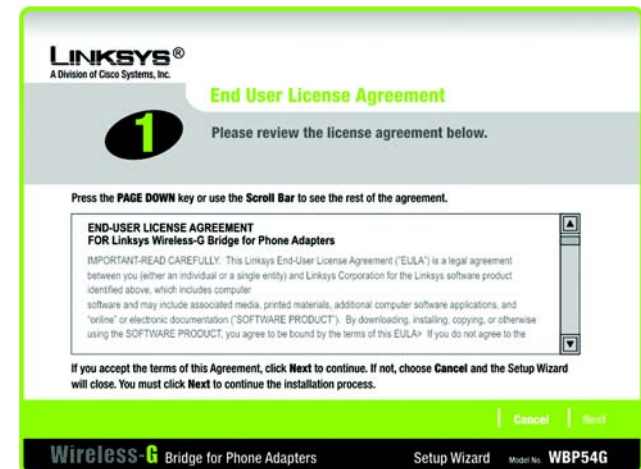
LINKSYS®
A Division of Cisco Systems, Inc.

End User License Agreement

1

Please review the license agreement below.

Press the PAGE DOWN key or use the Scroll Bar to see the rest of the agreement.

END-USER LICENSE AGREEMENT
FOR Linksys Wireless-G Bridge for Phone Adapters

IMPORTANT-READ CAREFULLY. This Linksys End-User License Agreement ("EULA") is a legal agreement between you (either an individual or a single entity) and Linksys Corporation for the Linksys software product identified above, which includes computer
software and may include associated media, printed materials, additional computer software applications, and "online" or electronic documentation ("SOFTWARE PRODUCT"). By downloading, installing, copying, or otherwise using the SOFTWARE PRODUCT, you agree to be bound by the terms of this EULA> If you do not agree to the

If you accept the terms of this Agreement, click Next to continue. If not, choose Cancel and the Setup Wizard will close. You must click Next to continue the installation process.

Cancel | Next

Wireless-G Bridge for Phone Adapters Setup Wizard Model No. WBP54G